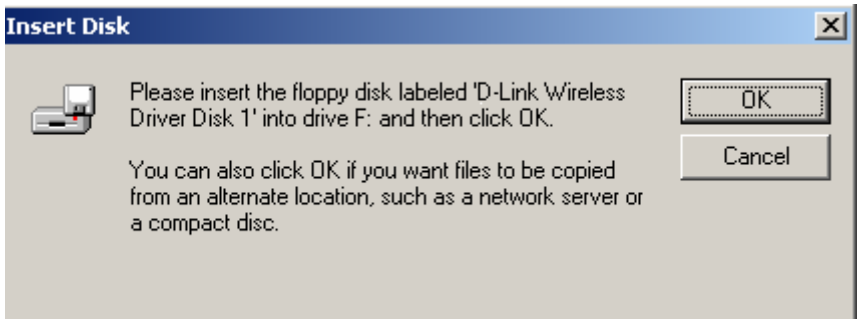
Insert Disk

Please insert the floppy disk labeled 'D-Link Wireless Driver Disk 1' into drive F: and then click OK.

You can also click OK if you want files to be copied from an alternate location, such as a network server or a compact disc.

OK

Cancel